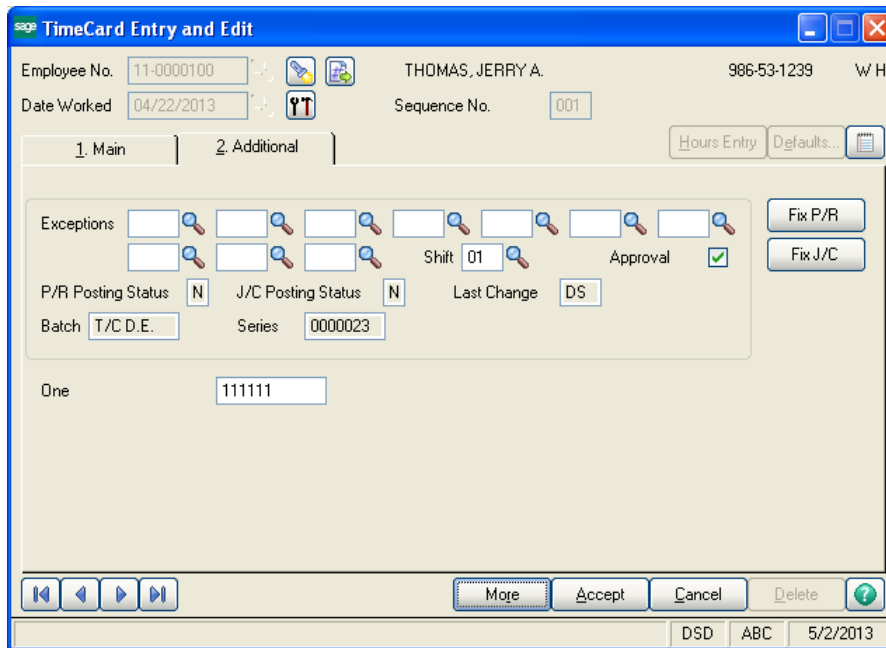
sage TimeCard Entry and Edit

Employee No. 11-0000100 THOMAS, JERRY A. 986-53-1239 W H

Date Worked 04/22/2013 Sequence No. 001

1. Main 2. Additional

Hours Entry Defaults...

Exceptions

Fix P/R

Shift 01 Approval

Fix J/C

P/R Posting Status N J/C Posting Status N Last Change DS

Batch T/C D.E. Series 0000023

One 111111

More Accept Cancel Delete

DSD ABC 5/2/2013